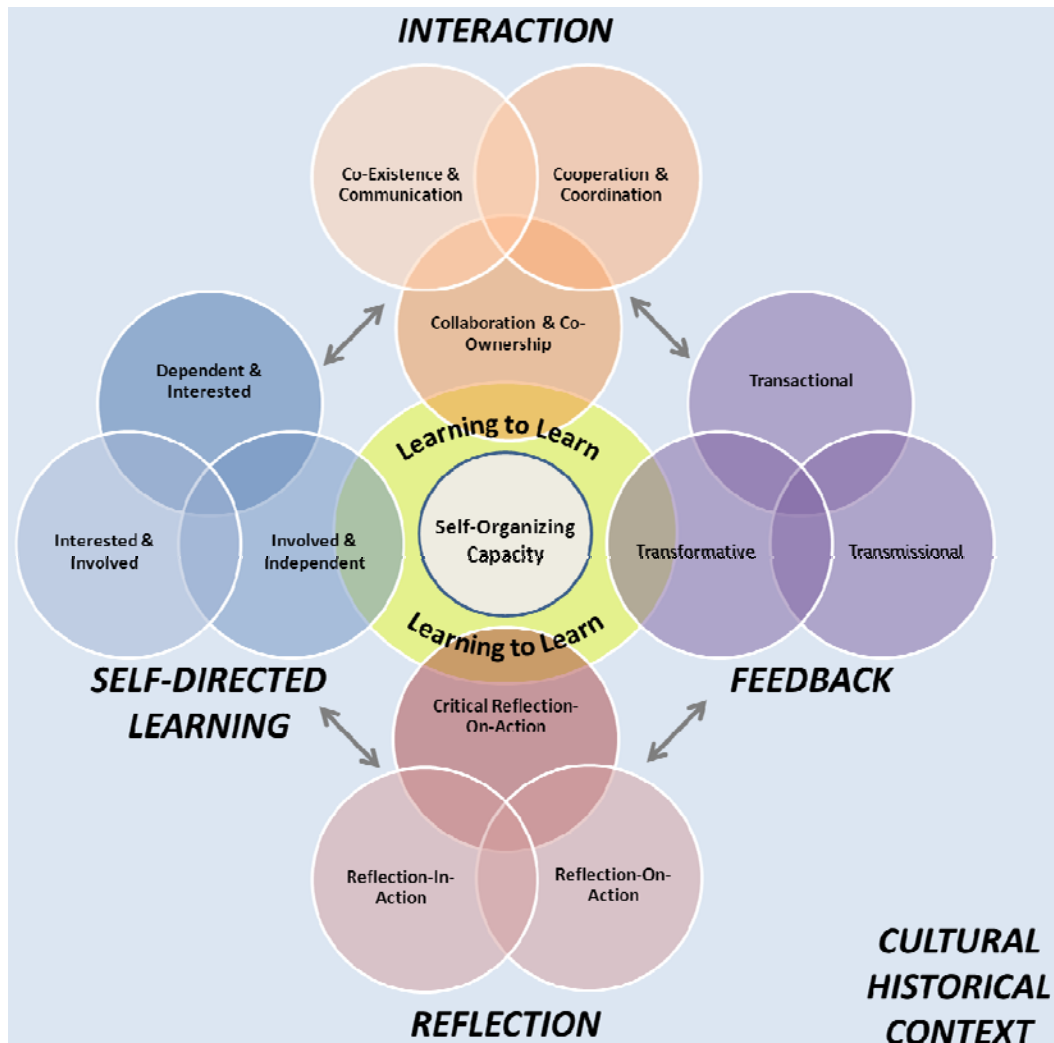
INTERACTION

Co-Existence & Communication

Cooperation & Coordination

Collaboration & Co-Ownership

Dependent & Interested

Transactional

Learning to Learn

Interested & Involved

Involved & Independent

Self-Organizing Capacity

Transformative

Transmissional

Learning to Learn

SELF-DIRECTED LEARNING

Critical Reflection-On-Action

FEEDBACK

Reflection-In-Action

Reflection-On-Action

CULTURAL HISTORICAL CONTEXT

REFLECTION